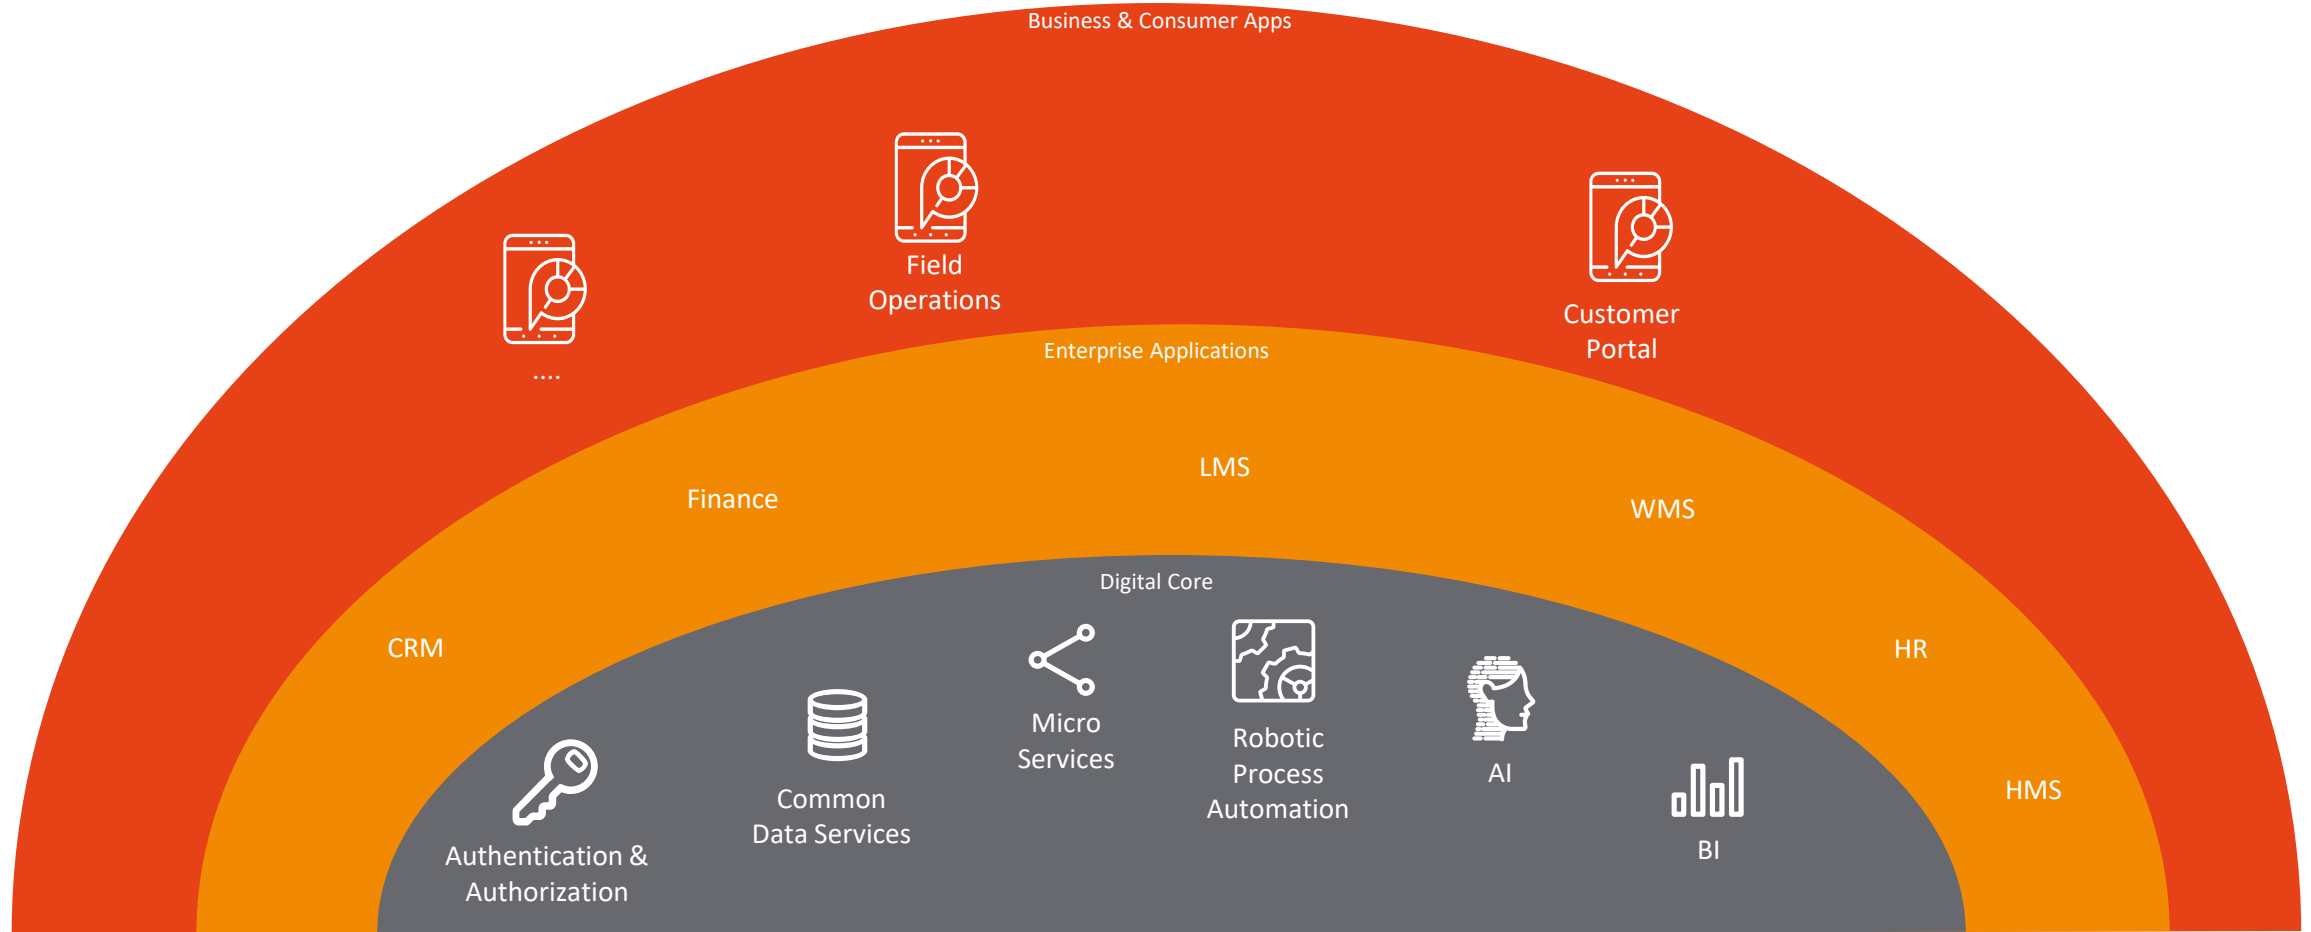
Business & Consumer Apps

....

Field Operations

Customer Portal

Enterprise Applications

Finance

LMS

WMS

CRM

HR

HMS

Digital Core

Authentication & Authorization

Common Data Services

Micro Services

Robotic Process Automation

AI

BI